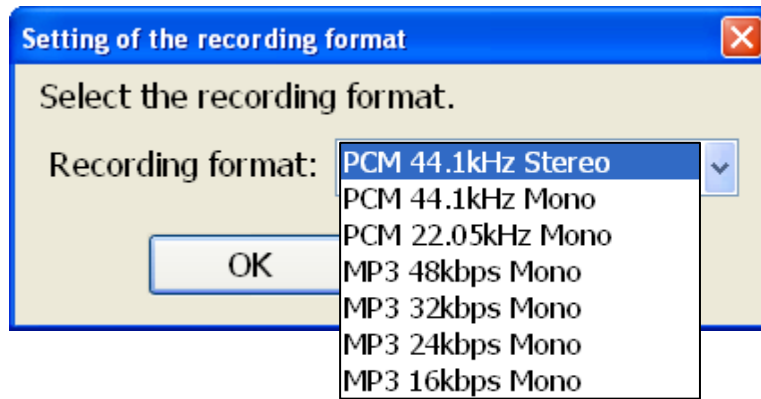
Setting of the recording format

Select the recording format.

Recording format: PCM 44.1kHz Stereo

PCM 44.1kHz Mono
PCM 22.05kHz Mono
MP3 48kbps Mono
MP3 32kbps Mono
MP3 24kbps Mono
MP3 16kbps Mono

OK